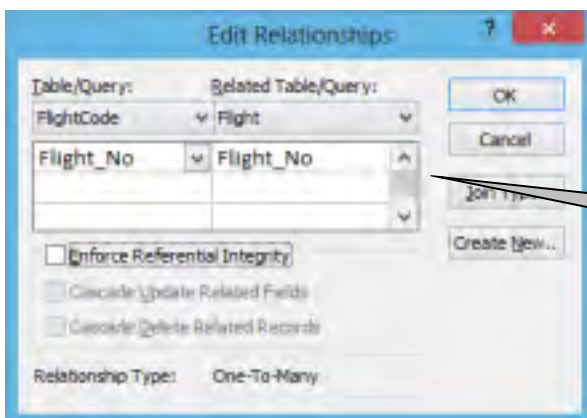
Edit Relationships

?

×

Table/Query:

Related Table/Query:

FlightCode

Flight

Flight_No

Flight_No

OK

Cancel

Join Type

Create New...

Enforce Referential Integrity

Cascade Update Related Fields

Cascade Delete Related Records

Relationship Type:

One-To-Many